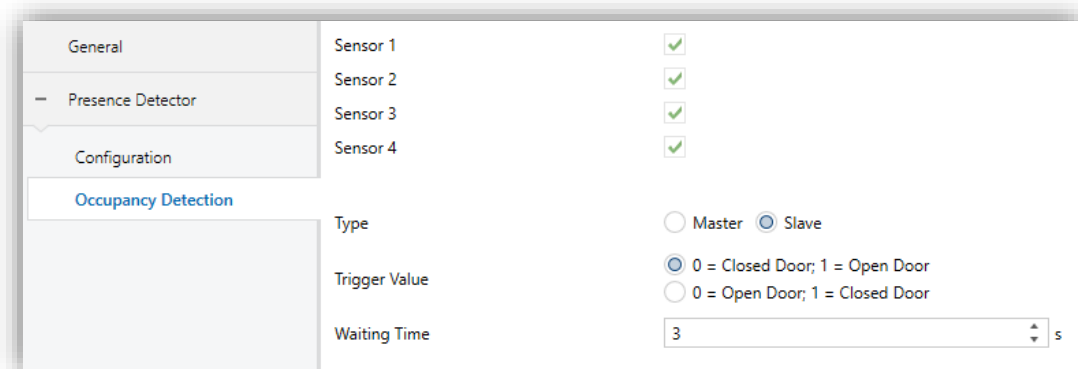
General

− Presence Detector

Configuration

Occupancy Detection

Sensor 1

Sensor 2

Sensor 3

Sensor 4

Type

Master Slave

Trigger Value

0 = Closed Door; 1 = Open Door

0 = Open Door; 1 = Closed Door

Waiting Time

3

s